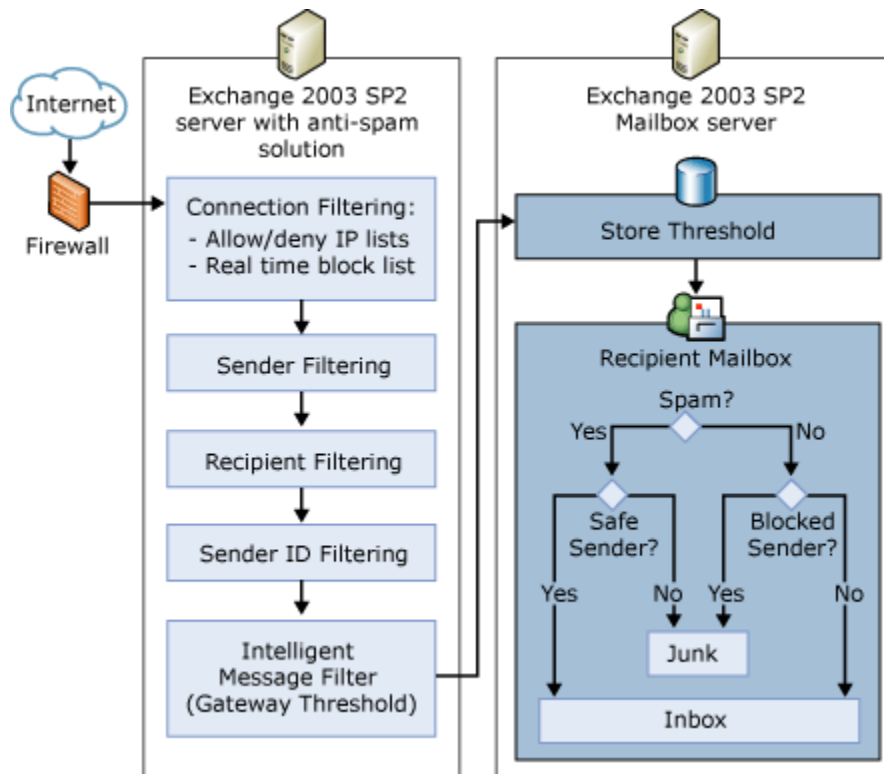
Internet

Firewall

Exchange 2003 SP2 server with anti-spam solution

Connection Filtering:
- Allow/deny IP lists
- Real time block list

Sender Filtering

Recipient Filtering

Sender ID Filtering

Intelligent Message Filter (Gateway Threshold)

Exchange 2003 SP2 Mailbox server

Store Threshold

Recipient Mailbox

Spam?

Yes

No

Safe Sender?

Blocked Sender?

Yes

No

Yes

No

Junk

Inbox